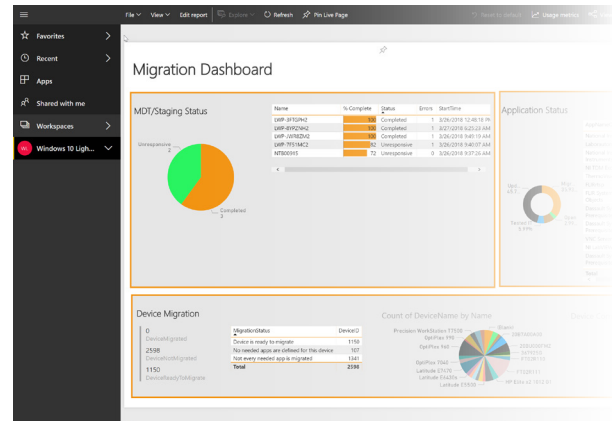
File View Edit report Explore Refresh Pin Live Page Reset to default Usage metrics

Favorites
Recent
Apps
Shared with me
Workspaces
Windows 10 Ligh...

Migration Dashboard

MDT/Staging Status

Unresponsive 2

Completed 3

| Name | % Complete | Status | Errors | StartTime |
|---|---|---|---|---|
| LWP-3FTSPH2 | 100 | Completed | 1 | 3/26/2018 12:48:18 PM |
| LWP-8YPZNH2 | 100 | Completed | 1 | 3/26/2018 9:25:23 AM |
| LWP-J4F8ZM2 | 100 | Completed | 1 | 3/26/2018 9:40:19 AM |
| LWP-7F51MC2 | 92 | Unresponsive | 1 | 3/26/2018 9:40:07 AM |
| NTB00995 | 72 | Unresponsive | 0 | 3/26/2018 9:37:26 AM |

Application Status

Device Migration

0
DeviceMigrated

2598
DeviceNotMigrated

1150
DeviceReadyToMigrate

| MigrationStatus | DeviceID |
|---|---|
| Device is ready to migrate | 1150 |
| No needed apps are defined for this device | 107 |
| Not every needed app is migrated | 1341 |
| Total | 2598 |

Count of DeviceName by Name

Precision WorkStation T7500
OptiPlex 990
OptiPlex 960
OptiPlex 7040
Latitude E7470
Latitude E6420s
Latitude E5530
HP Elite x2 1012 G1